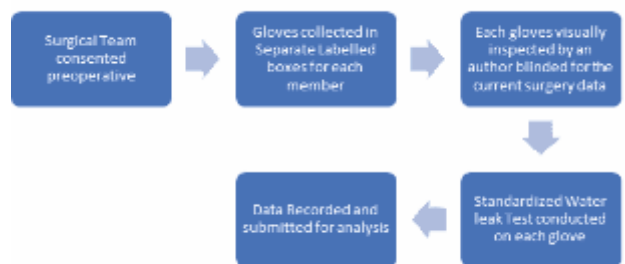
Surgical Team consented preoperative

Gloves collected in Separate Labelled boxes for each member

Each gloves visually inspected by an author blinded for the current surgery data

Standardized Water leak Test conducted on each glove

Data Recorded and submitted for analysis